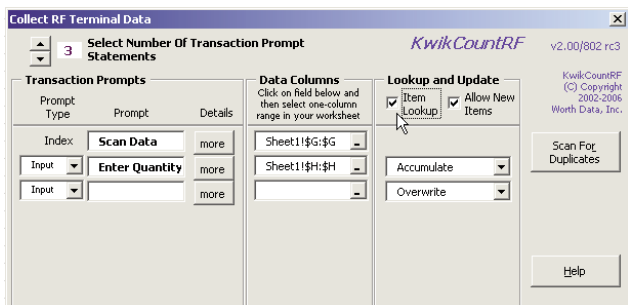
Collect RF Terminal Data

3 Select Number Of Transaction Prompt Statements

KwikCountRF

v2.00/802 rc3

Transaction Prompts

Prompt Type

Prompt

Details

Index

Scan Data

more

Input

Enter Quantity

more

Input

more

Data Columns

Click on field below and then select one-column range in your worksheet

Sheet1!$G:$G

Sheet1!$H:$H

Lookup and Update

Item Lookup

Allow New Items

Accumulate

Overwrite

KwikCountRF (C) Copyright 2002-2006 Worth Data, Inc.

Scan For Duplicates

Help